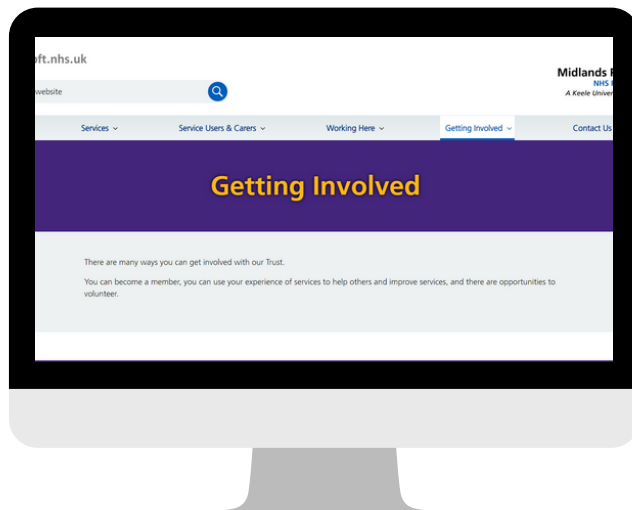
ft.nhs.uk

website

Midlands P
NHS T
A Keele Univer

Services ⌄ Service Users & Carers ⌄ Working Here ⌄ Getting Involved ⌄ Contact Us

Getting Involved

There are many ways you can get involved with our Trust.

You can become a member, you can use your experience of services to help others and improve services, and there are opportunities to volunteer.